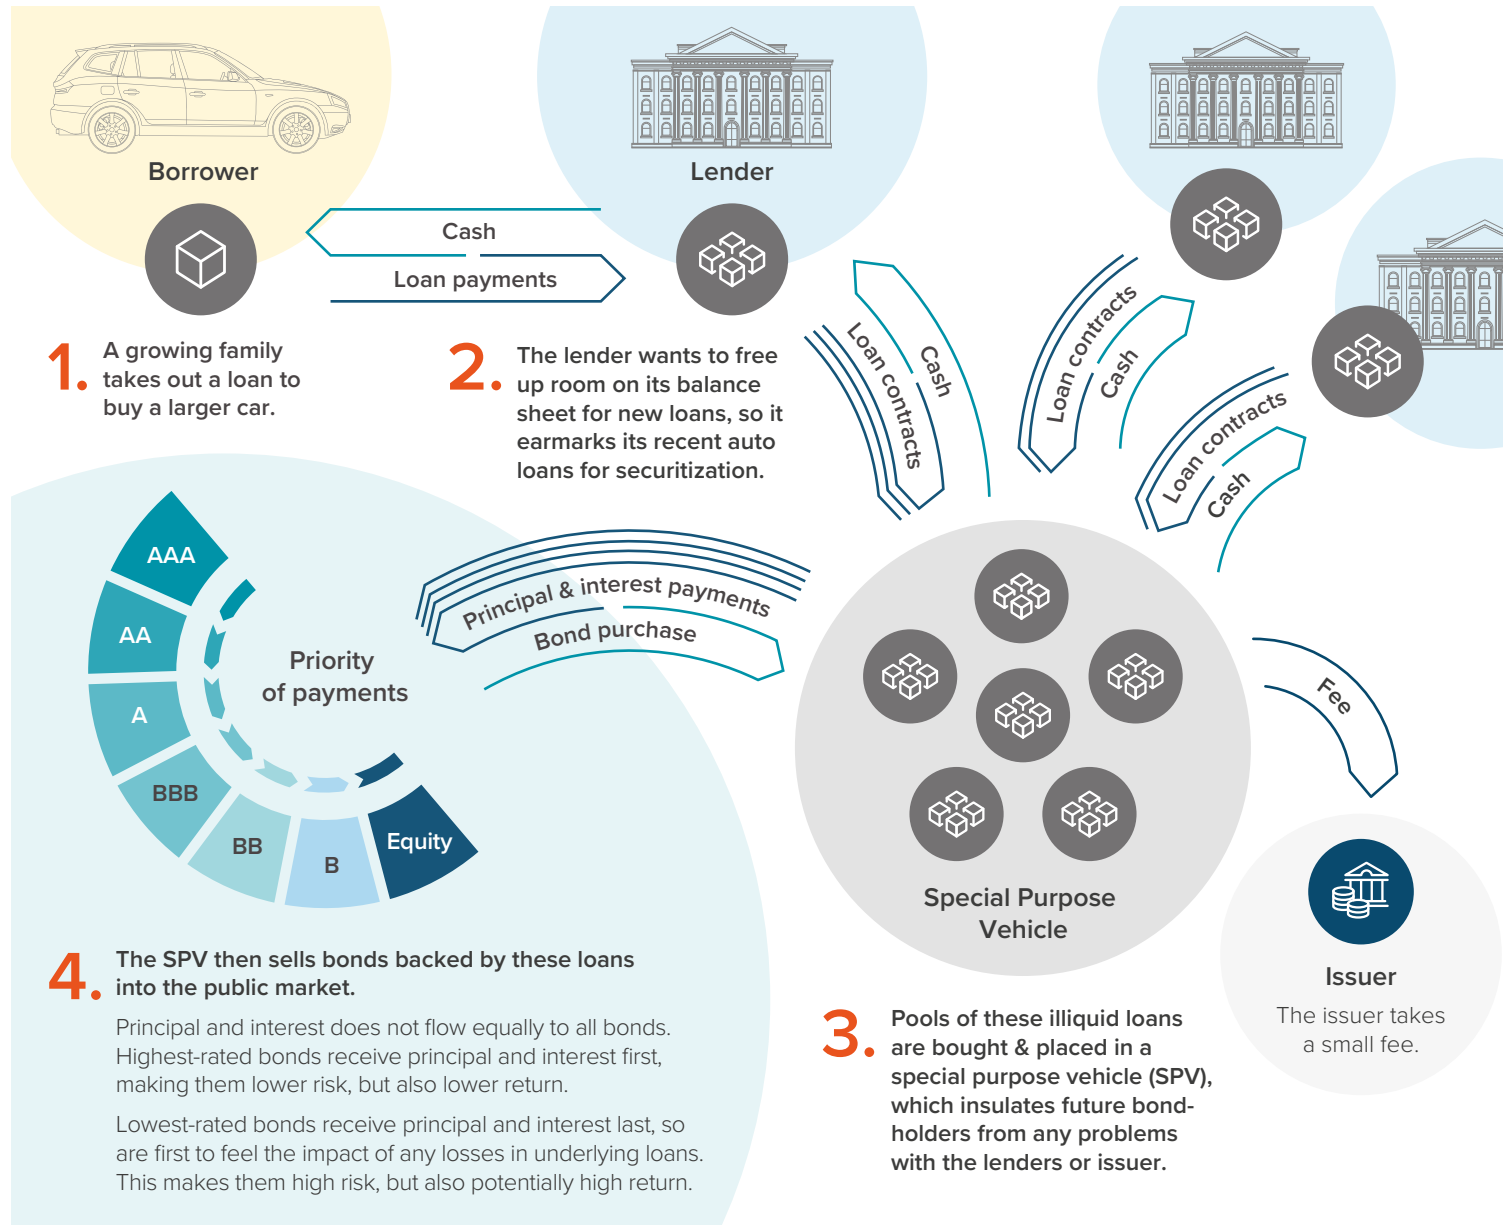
Borrower

Cash

Loan payments

Lender

1. A growing family takes out a loan to buy a larger car.

2. The lender wants to free up room on its balance sheet for new loans, so it earmarks its recent auto loans for securitization.

Loan contracts

Cash

Loan contracts

Cash

Loan contracts

Cash

AAA

AA

A

BBB

BB

B

Equity

Priority of payments

Principal & interest payments

Bond purchase

Fee

Special Purpose Vehicle

Issuer

The issuer takes a small fee.

4. The SPV then sells bonds backed by these loans into the public market.

Principal and interest does not flow equally to all bonds. Highest-rated bonds receive principal and interest first, making them lower risk, but also lower return.

Lowest-rated bonds receive principal and interest last, so are first to feel the impact of any losses in underlying loans. This makes them high risk, but also potentially high return.

3. Pools of these illiquid loans are bought & placed in a special purpose vehicle (SPV), which insulates future bondholders from any problems with the lenders or issuer.